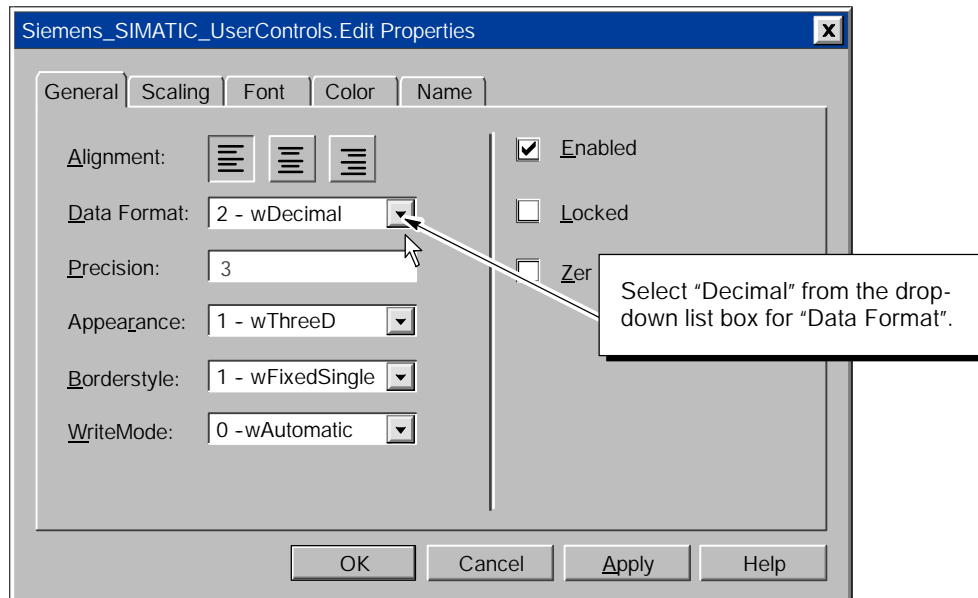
Siemens_SIMATIC_UserControls.Edit Properties

General Scaling Font Color Name

Alignment:

Data Format: 2 - wDecimal

Precision: 3

Appearance: 1 - wThreeD

Borderstyle: 1 - wFixedSingle

WriteMode: 0 -wAutomatic

Enabled

Locked

Zer

Select “Decimal” from the drop-down list box for “Data Format”.

OK Cancel Apply Help